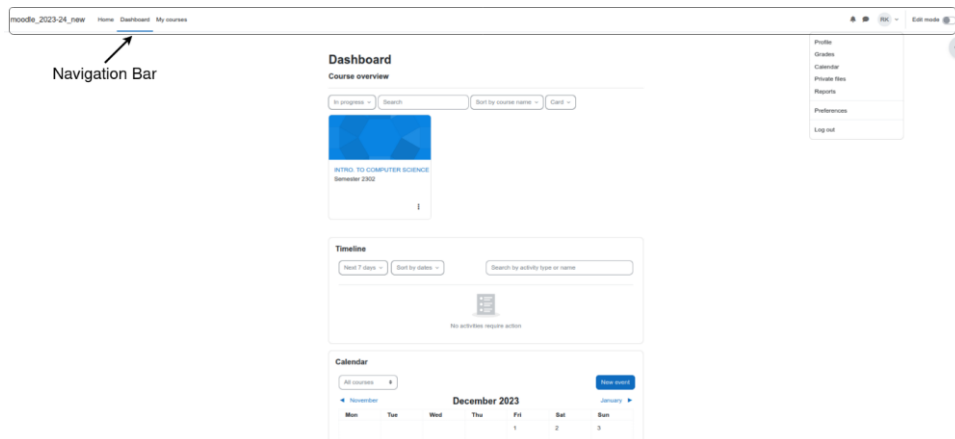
moodle_2023-24_new Home Dashboard My courses

RK Edit mode

Navigation Bar

Profile
Grades
Calendar
Private files
Reports

Preferences

Log out

Dashboard

Course overview

In progress
Search
Sort by course name
Card

INTRO. TO COMPUTER SCIENCE
Semester 2302

Timeline

Next 7 days
Sort by dates
Search by activity type or name

No activities require action

Calendar

All courses
New event

◄ November
December 2023
January ►

| Mon | Tue | Wed | Thu | Fri | Sat | Sun |
|---|---|---|---|---|---|---|
| | | | | 1 | 2 | 3 |